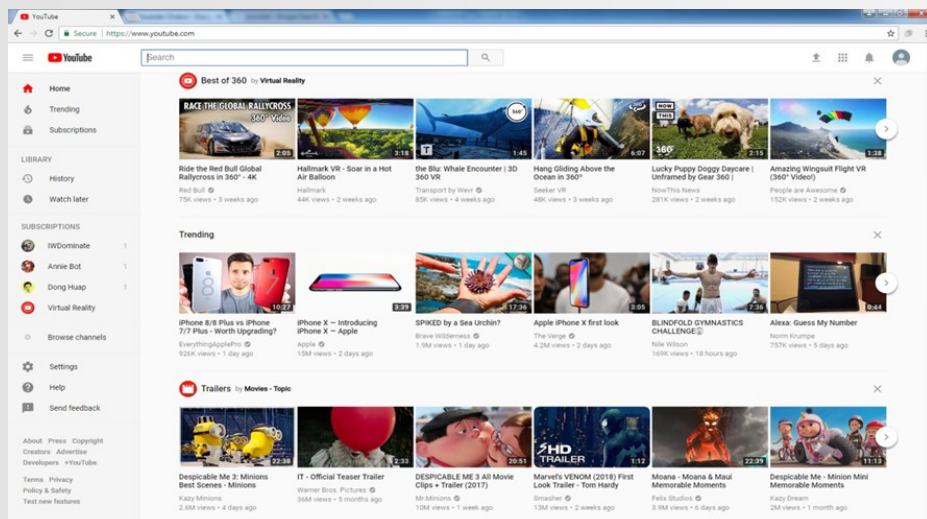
YouTube

Secure | https://www.youtube.com

YouTube

Search

Home
Trending
Subscriptions

LIBRARY
History
Watch later

SUBSCRIPTIONS
IWDominate 1
Annie Bot 1
Dong Huap 1
Virtual Reality

Browse channels

Settings
Help
Send feedback

About Press Copyright
Creators Advertise
Developers +YouTube

Terms Privacy
Policy & Safety
Test new features

Best of 360 by Virtual Reality

RACE THE GLOBAL RALLYCROSS 360° Video 2:05
Ride the Red Bull Global Rallycross in 360° - 4K
Red Bull
75K views • 3 weeks ago

3:18
Hallmark VR - Soar in a Hot Air Balloon
Hallmark
44K views • 2 weeks ago

360° 1:45
the Blu: Whale Encounter | 3D 360 VR
Transport by Wevr
85K views • 4 weeks ago

6:07
Hang Gliding Above the Ocean in 360°
Seeker VR
48K views • 3 weeks ago

NOW THIS 360° 2:15
Lucky Puppy Doggy Daycare | Unframed by Gear 360 |
NowThis News
281K views • 2 weeks ago

1:38
Amazing Wingsuit Flight VR (360° Video!)
People are Awesome
152K views • 2 weeks ago

Trending

10:27
iPhone 8/8 Plus vs iPhone 7/7 Plus - Worth Upgrading?
EverythingApplePro
926K views • 1 day ago

3:39
iPhone X — Introducing iPhone X — Apple
Apple
15M views • 2 days ago

17:36
SPIKED by a Sea Urchin?
Brave Wilderness
1.9M views • 1 day ago

3:05
Apple iPhone X first look
The Verge
4.2M views • 2 days ago

7:36
BLINDFOLD GYMNASTICS CHALLENGE
Nile Wilson
169K views • 18 hours ago

0:44
Alexa: Guess My Number
Norm Krumpe
757K views • 5 days ago

Trailers by Movies - Topic

22:38
Despicable Me 3: Minions Best Scenes - Minions
Kazy Minions
2.6M views • 4 days ago

2:33
IT - Official Teaser Trailer
Warner Bros. Pictures
36M views • 5 months ago

20:51
DESPICABLE ME 3 All Movie Clips + Trailer (2017)
Mr.Minions
10M views • 1 week ago

HD TRAILER 1:12
Marvel's VENOM (2018) First Look Trailer - Tom Hardy
Smasher
13M views • 2 weeks ago

22:29
Moana - Moana & Maui Memorable Moments
Felix Studios
3.9M views • 4 weeks ago

11:13
Despicable Me - Minion Mini Memorable Moments
Kazy Dream
2.1M views • 1 month ago